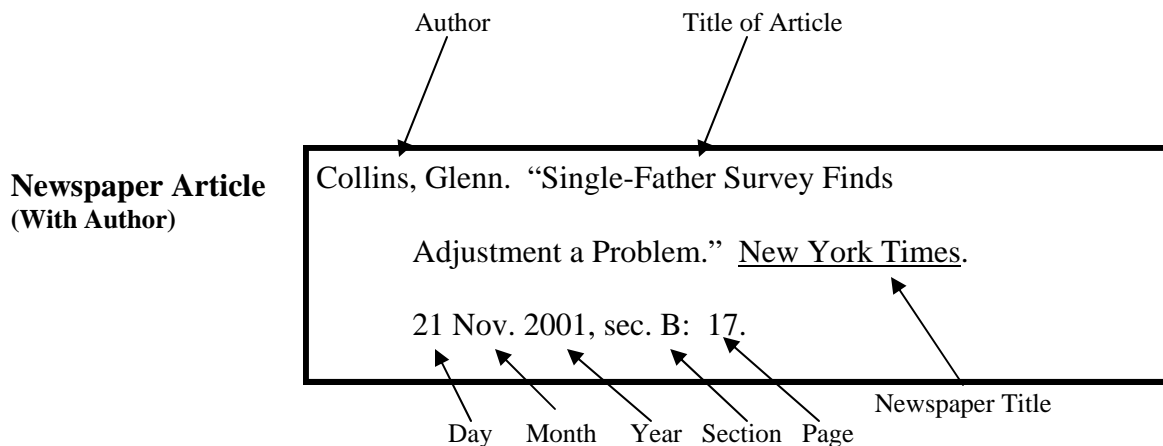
Author

Title of Article

**Newspaper Article**
**(With Author)**

Collins, Glenn. "Single-Father Survey Finds Adjustment a Problem." New York Times. 21 Nov. 2001, sec. B: 17.

Newspaper Title

Day Month Year Section Page